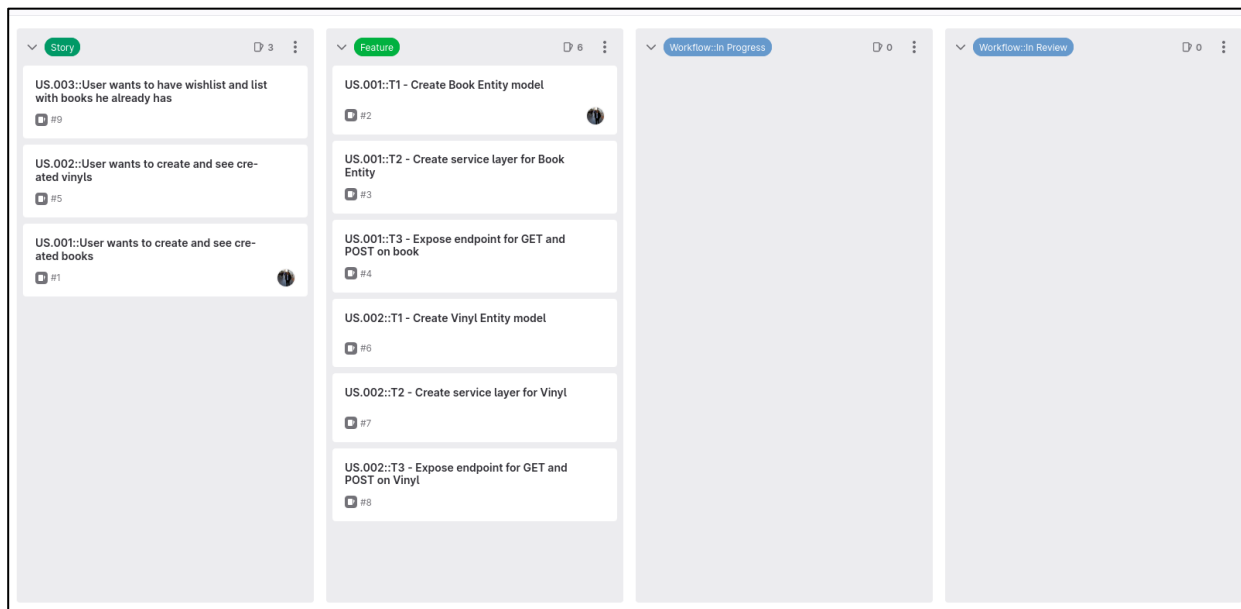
Story 3

US.003::User wants to have wishlist and list with books he already has

#9

US.002::User wants to create and see created vinyls

#5

US.001::User wants to create and see created books

#1

Feature 6

US.001::T1 - Create Book Entity model

#2

US.001::T2 - Create service layer for Book Entity

#3

US.001::T3 - Expose endpoint for GET and POST on book

#4

US.002::T1 - Create Vinyl Entity model

#6

US.002::T2 - Create service layer for Vinyl

#7

US.002::T3 - Expose endpoint for GET and POST on Vinyl

#8

Workflow::In Progress 0

Workflow::In Review 0